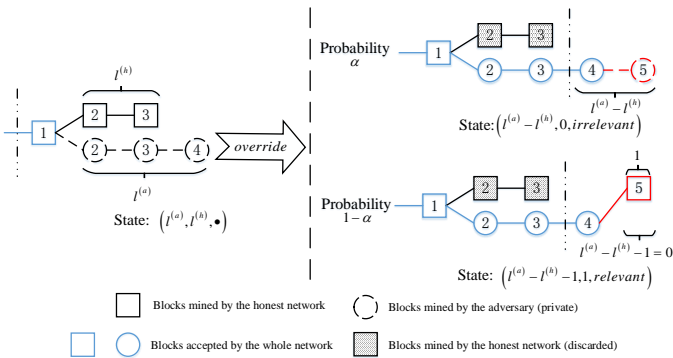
$l^{(h)}$

1

2

3

2

3

4

$l^{(a)}$

State: $\left(l^{(a)}, l^{(h)}, \bullet\right)$

override

Probability $\alpha$

1

2

3

2

3

4

5

$l^{(a)}-l^{(h)}$

State: $\left(l^{(a)}-l^{(h)}, 0, irrelevant\right)$

Probability $1-\alpha$

1

2

3

2

3

4

5

1

$l^{(a)}-l^{(h)}-1=0$

State: $\left(l^{(a)}-l^{(h)}-1, 1, relevant\right)$

Blocks mined by the honest network

Blocks mined by the adversary (private)

Blocks accepted by the whole network

Blocks mined by the honest network (discarded)